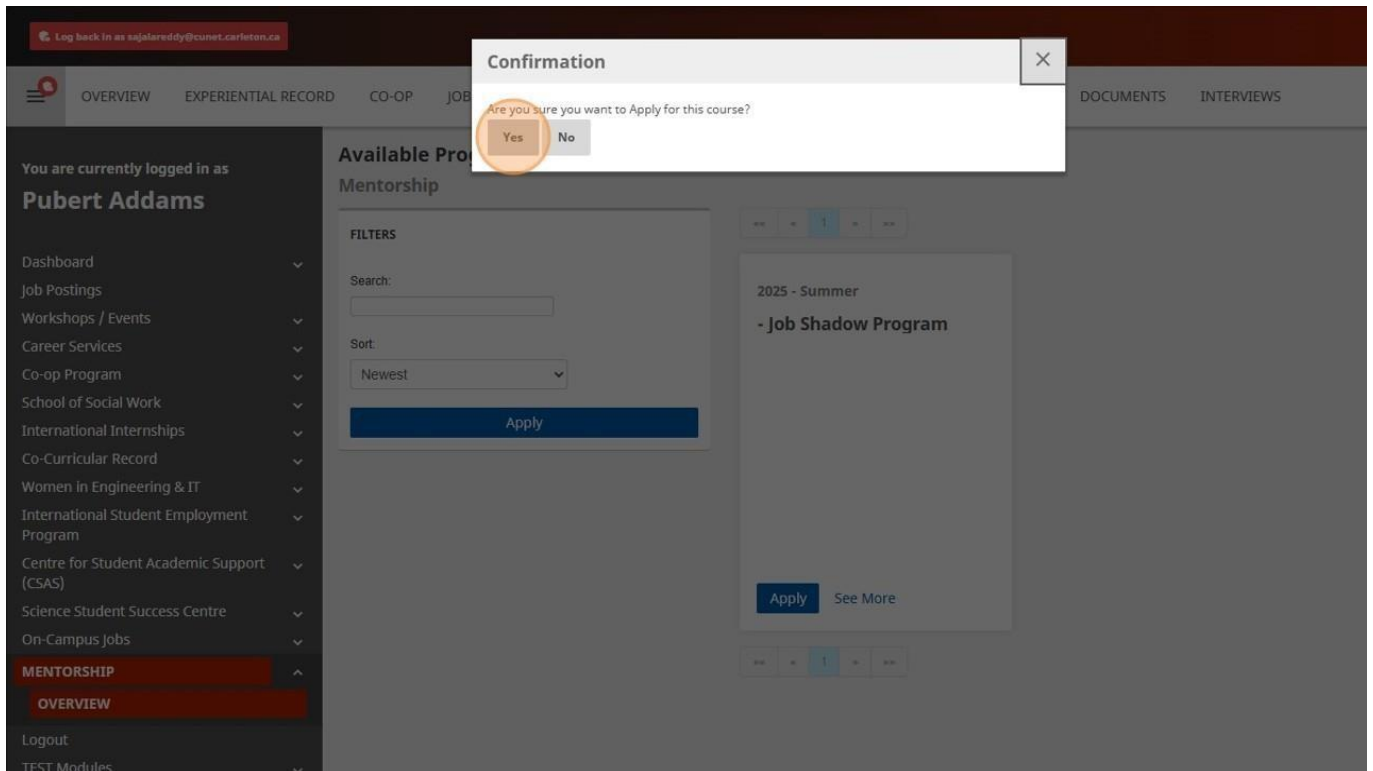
Log back in as sajalareddy@cunet.carleton.ca

OVERVIEW EXPERIENTIAL RECORD CO-OP JOB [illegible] DOCUMENTS INTERVIEWS

Confirmation

Are you sure you want to Apply for this course?

Yes No

You are currently logged in as
Pubert Addams

Dashboard
Job Postings
Workshops / Events
Career Services
Co-op Program
School of Social Work
International Internships
Co-Curricular Record
Women in Engineering & IT
International Student Employment Program
Centre for Student Academic Support (CSAS)
Science Student Success Centre
On-Campus Jobs
MENTORSHIP
OVERVIEW
Logout
TEST Modules

Available Pro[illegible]
Mentorship

FILTERS

Search:

Sort:
Newest

Apply

« ‹ 1 › »

2025 - Summer
- Job Shadow Program

Apply See More

« ‹ 1 › »